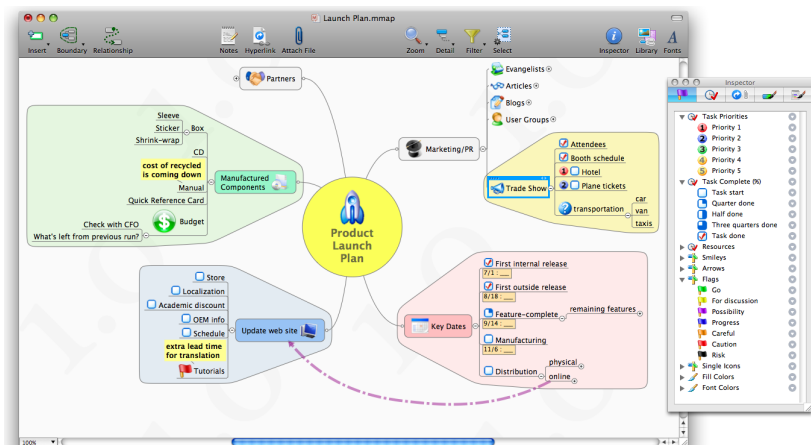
Launch Plan.mmap

Insert Boundary Relationship Notes Hyperlink Attach File Zoom Detail Filter Select Inspector Library Fonts

Partners

Evangelists
Articles
Blogs
User Groups

Marketing/PR

Attendees
Booth schedule
Hotel
Plane tickets
Trade Show
transportation
car
van
taxis

Sleeve
Sticker
Shrink-wrap
Box
CD
cost of recycled is coming down
Manufactured Components
Manual
Quick Reference Card
Check with CFO
Budget
What's left from previous run?

Product Launch Plan

Store
Localization
Academic discount
OEM info
Schedule
extra lead time for translation
Tutorials
Update web site

First internal release
7/1 : ___
First outside release
8/18 : ___
Feature-complete
remaining features
9/14 : ___
Key Dates
Manufacturing
11/6 : ___
Distribution
physical
online

Inspector
Task Priorities
Priority 1
Priority 2
Priority 3
Priority 4
Priority 5
Task Complete (%)
Task start
Quarter done
Half done
Three quarters done
Task done
Resources
Smileys
Arrows
Flags
Go
For discussion
Possibility
Progress
Careful
Caution
Risk
Single Icons
Fill Colors
Font Colors

100%